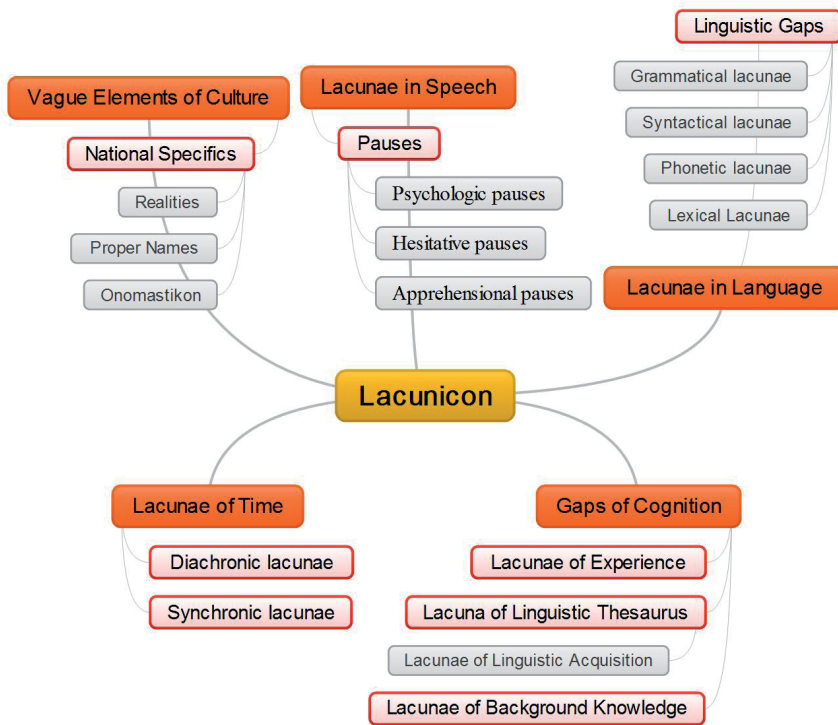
Linguistic Gaps
Grammatical lacunae
Syntactical lacunae
Phonetic lacunae
Lexical Lacunae
Lacunae in Language

Vague Elements of Culture
National Specifics
Realities
Proper Names
Onomastikon

Lacunae in Speech
Pauses
Psychologic pauses
Hesitative pauses
Apprehensional pauses

Lacunicon

Lacunae of Time
Diachronic lacunae
Synchronic lacunae

Gaps of Cognition
Lacunae of Experience
Lacuna of Linguistic Thesaurus
Lacunae of Linguistic Acquisition
Lacunae of Background Knowledge